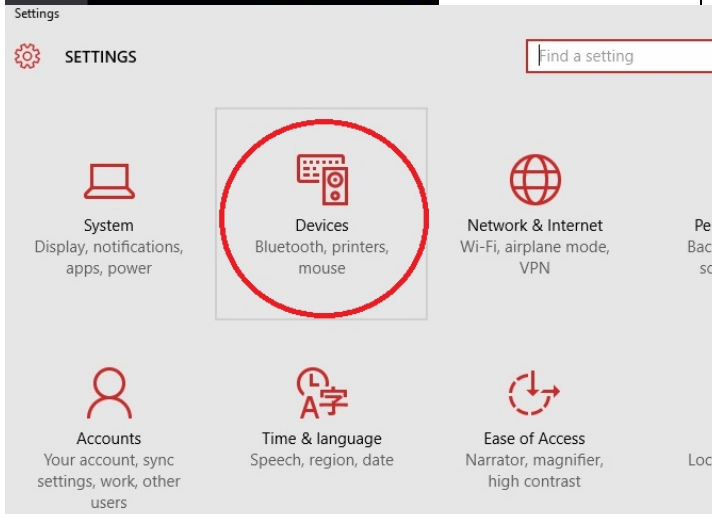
Settings

SETTINGS

Find a setting

System
Display, notifications, apps, power

Devices
Bluetooth, printers, mouse

Network & Internet
Wi-Fi, airplane mode, VPN

Pe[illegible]
Bac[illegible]
sc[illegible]

Accounts
Your account, sync settings, work, other users

Time & language
Speech, region, date

Ease of Access
Narrator, magnifier, high contrast

Loc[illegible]